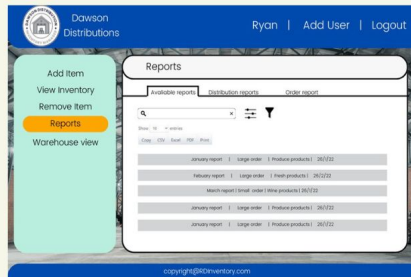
Dawson Distributions

Ryan | Add User | Logout

Add Item
View Inventory
Remove Item
Reports
Warehouse view

Reports

Available reports | Distribution reports | Order report

Show 10 entries

Copy CSV Excel PDF Print

January report | Large order | Produce products | 26/7/22

Febuary report | Large order | Fresh products | 26/7/22

March report | Small order | Wine products | 26/7/22

January report | Large order | Produce products | 26/7/22

January report | Large order | Produce products | 26/7/22

copyright@RDInventory.com